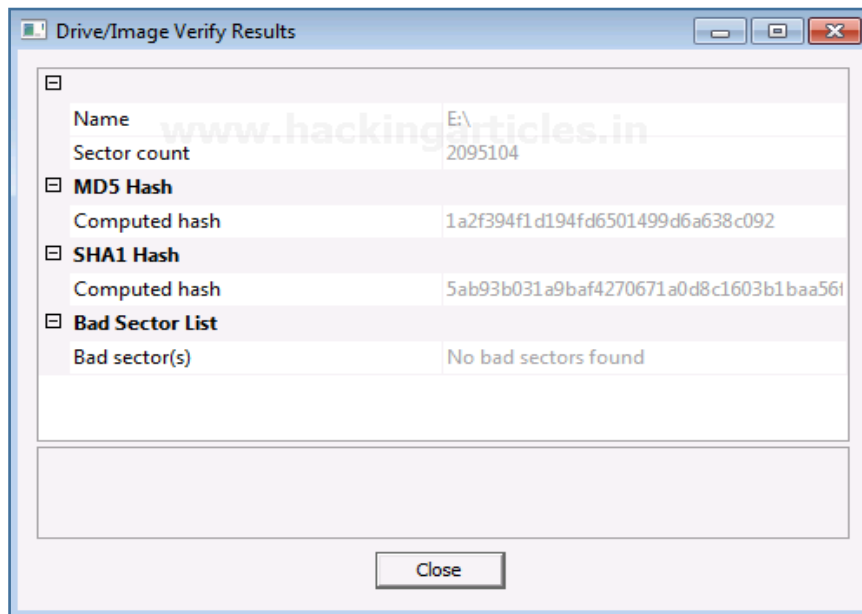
Drive/Image Verify Results

| | |
|---|---|
| Name | E:\ |
| Sector count | 2095104 |
| **MD5 Hash** | |
| Computed hash | 1a2f394f1d194fd6501499d6a638c092 |
| **SHA1 Hash** | |
| Computed hash | 5ab93b031a9baf4270671a0d8c1603b1baa56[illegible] |
| **Bad Sector List** | |
| Bad sector(s) | No bad sectors found |

www.hackingarticles.in

Close